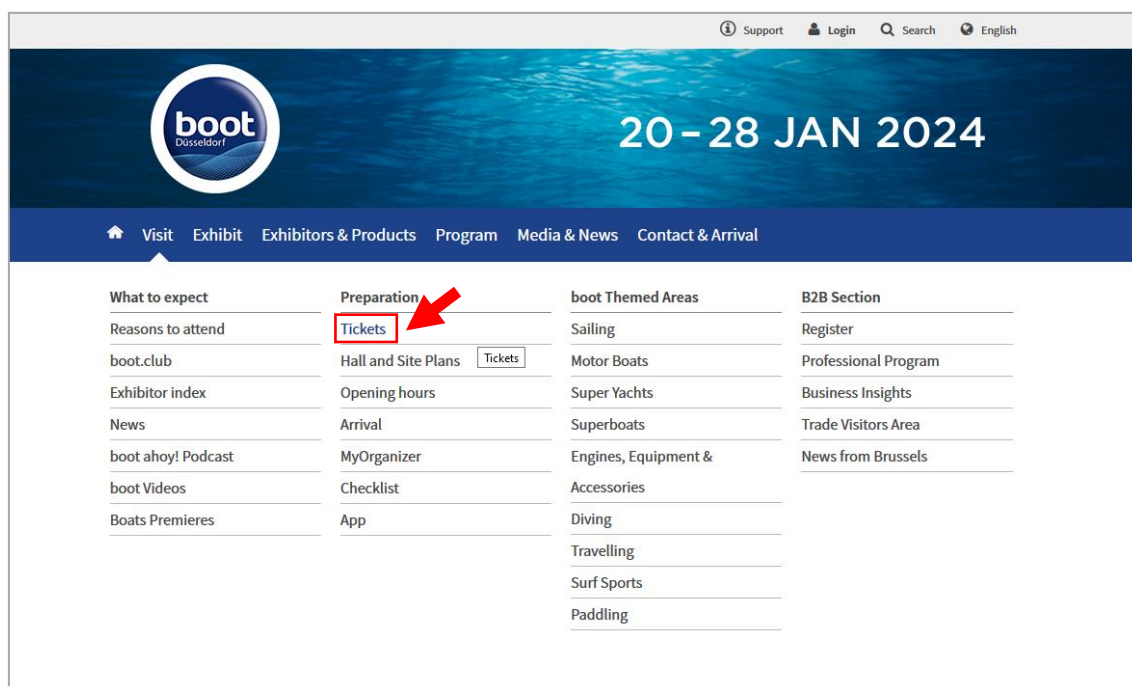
Support Login Search English

boot Düsseldorf

20 – 28 JAN 2024

Visit Exhibit Exhibitors & Products Program Media & News Contact & Arrival

What to expect
Reasons to attend
boot.club
Exhibitor index
News
boot ahoy! Podcast
boot Videos
Boats Premieres

Preparation
Tickets
Hall and Site Plans
Tickets
Opening hours
Arrival
MyOrganizer
Checklist
App

boot Themed Areas
Sailing
Motor Boats
Super Yachts
Superboats
Engines, Equipment & Accessories
Diving
Travelling
Surf Sports
Paddling

B2B Section
Register
Professional Program
Business Insights
Trade Visitors Area
News from Brussels